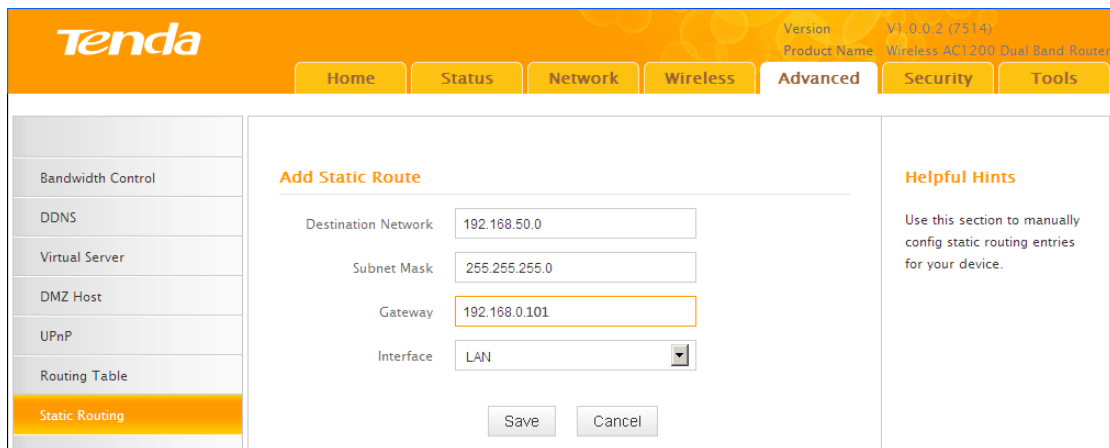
Tenda

Version V1.0.0.2 (7514)
Product Name Wireless AC1200 Dual Band Router

Home Status Network Wireless Advanced Security Tools

Bandwidth Control
DDNS
Virtual Server
DMZ Host
UPnP
Routing Table
Static Routing

Add Static Route

Destination Network 192.168.50.0
Subnet Mask 255.255.255.0
Gateway 192.168.0.101
Interface LAN

Save Cancel

Helpful Hints

Use this section to manually config static routing entries for your device.